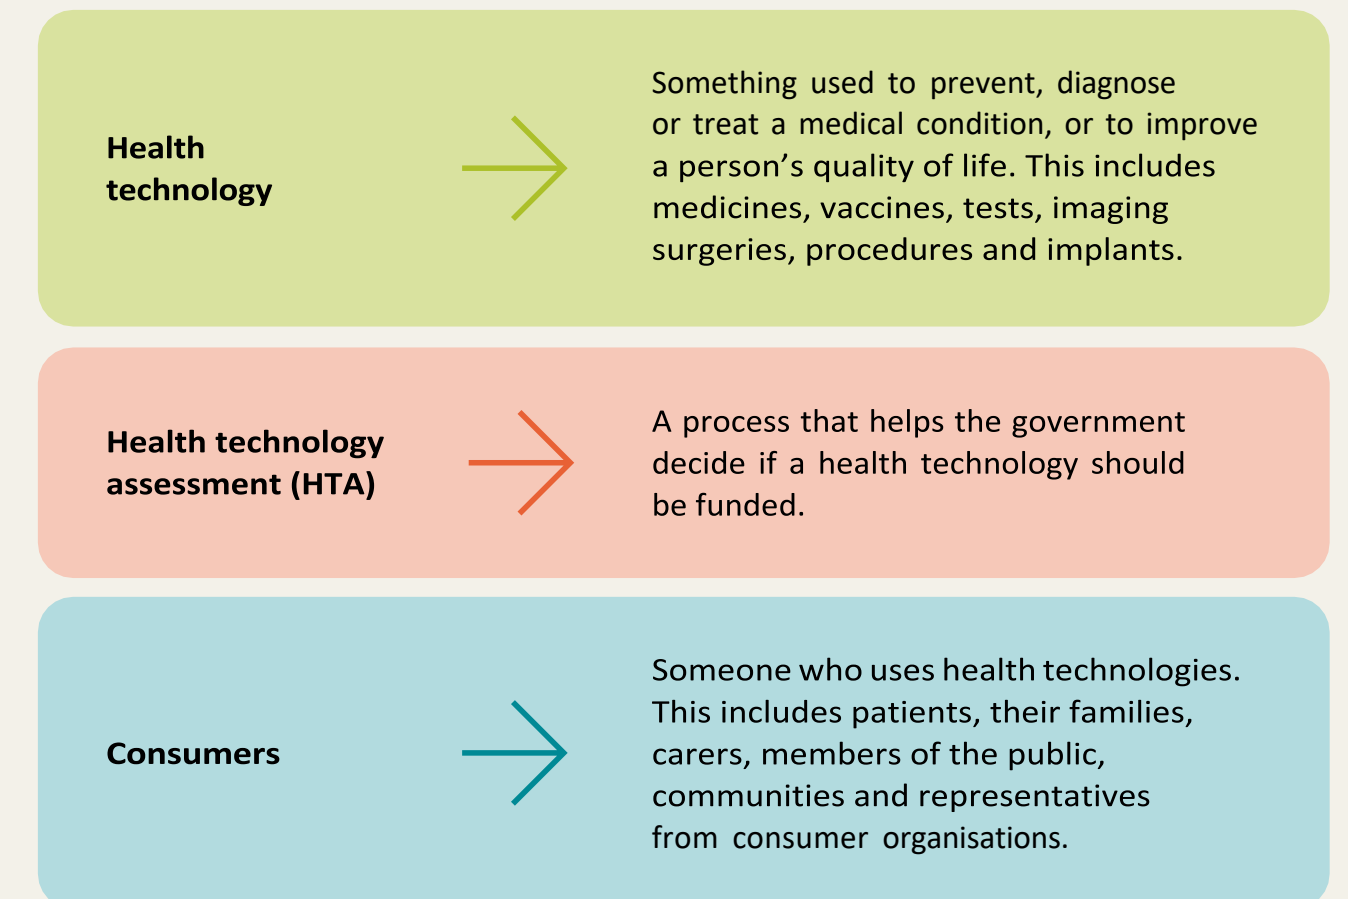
Health technology

Something used to prevent, diagnose or treat a medical condition, or to improve a person's quality of life. This includes medicines, vaccines, tests, imaging surgeries, procedures and implants.

Health technology assessment (HTA)

A process that helps the government decide if a health technology should be funded.

Consumers

Someone who uses health technologies. This includes patients, their families, carers, members of the public, communities and representatives from consumer organisations.